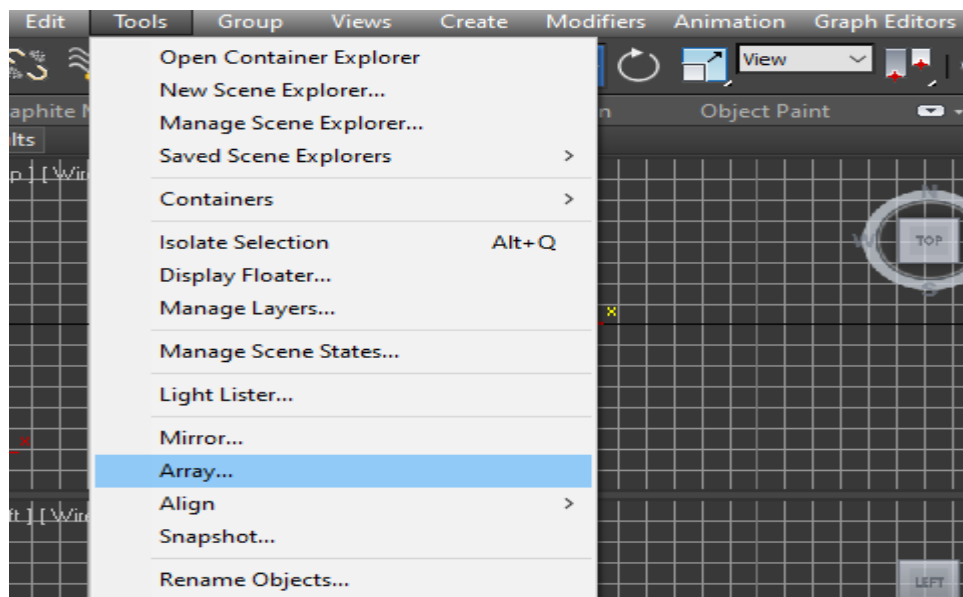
Edit Tools Group Views Create Modifiers Animation Graph Editors

View

aphite M

n

Object Paint

lts

p ] [ Wir

Open Container Explorer
New Scene Explorer...
Manage Scene Explorer...
Saved Scene Explorers >

Containers >

Isolate Selection Alt+Q
Display Floater...
Manage Layers...

Manage Scene States...

Light Lister...

Mirror...
Array...
Align >
Snapshot...

Rename Objects...

N
W
TOP
S

ft ] [ Wir

LEFT